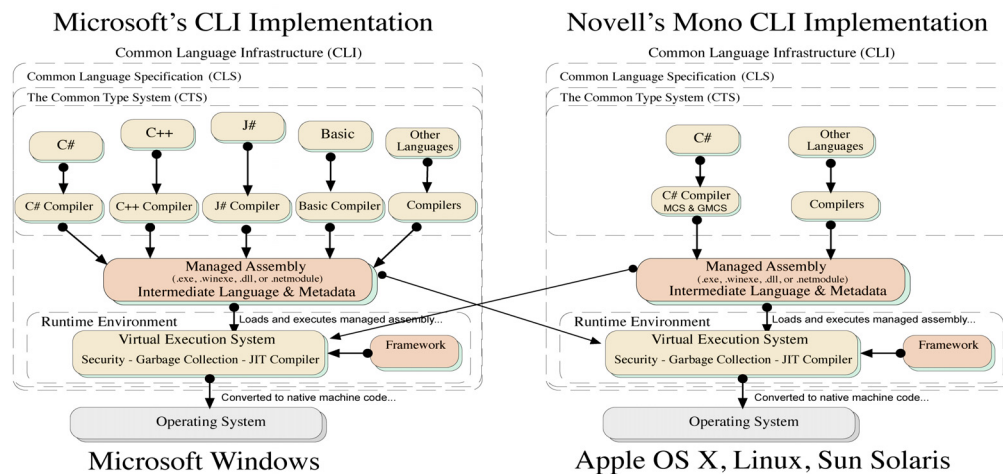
Microsoft's CLI Implementation

Common Language Infrastructure (CLI)

Common Language Specification (CLS)

The Common Type System (CTS)

C#

C++

J#

Basic

Other Languages

C# Compiler

C++ Compiler

J# Compiler

Basic Compiler

Compilers

Managed Assembly
(.exe, .winexe, .dll, or .netmodule)
Intermediate Language & Metadata

Runtime Environment

Loads and executes managed assembly...

Virtual Execution System
Security - Garbage Collection - JIT Compiler

Framework

Converted to native machine code...

Operating System

Microsoft Windows

Novell's Mono CLI Implementation

Common Language Infrastructure (CLI)

Common Language Specification (CLS)

The Common Type System (CTS)

C#

Other Languages

C# Compiler
MCS & GMCS

Compilers

Managed Assembly
(.exe, .winexe, .dll, or .netmodule)
Intermediate Language & Metadata

Runtime Environment

Loads and executes managed assembly...

Virtual Execution System
Security - Garbage Collection - JIT Compiler

Framework

Converted to native machine code...

Operating System

Apple OS X, Linux, Sun Solaris